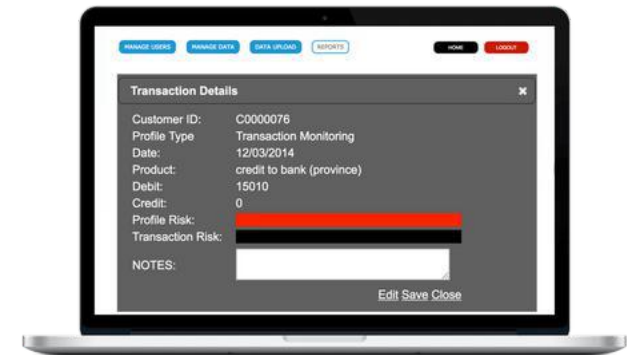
MANAGE USERS MANAGE DATA DATA UPLOAD REPORTS HOME LOGOUT

Transaction Details ×

Customer ID: C0000076
Profile Type Transaction Monitoring
Date: 12/03/2014
Product: credit to bank (province)
Debit: 15010
Credit: 0
Profile Risk:
Transaction Risk:
NOTES:

Edit Save Close